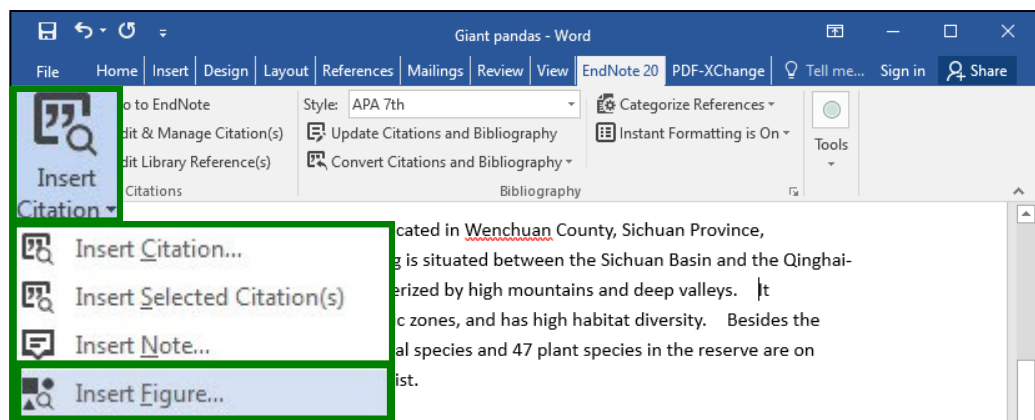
Giant pandas - Word

Sign in Share

File Home Insert Design Layout References Mailings Review View EndNote 20 PDF-XChange Tell me...

Insert Citation

o to EndNote
dit & Manage Citation(s)
dit Library Reference(s)
Citations

Style: APA 7th
Update Citations and Bibliography
Convert Citations and Bibliography
Categorize References
Instant Formatting is On
Bibliography

Tools

Insert Citation...
Insert Selected Citation(s)
Insert Note...
Insert Figure...

cated in Wenchuan County, Sichuan Province, g is situated between the Sichuan Basin and the Qinghai- erized by high mountains and deep valleys. It c zones, and has high habitat diversity. Besides the al species and 47 plant species in the reserve are on ist.